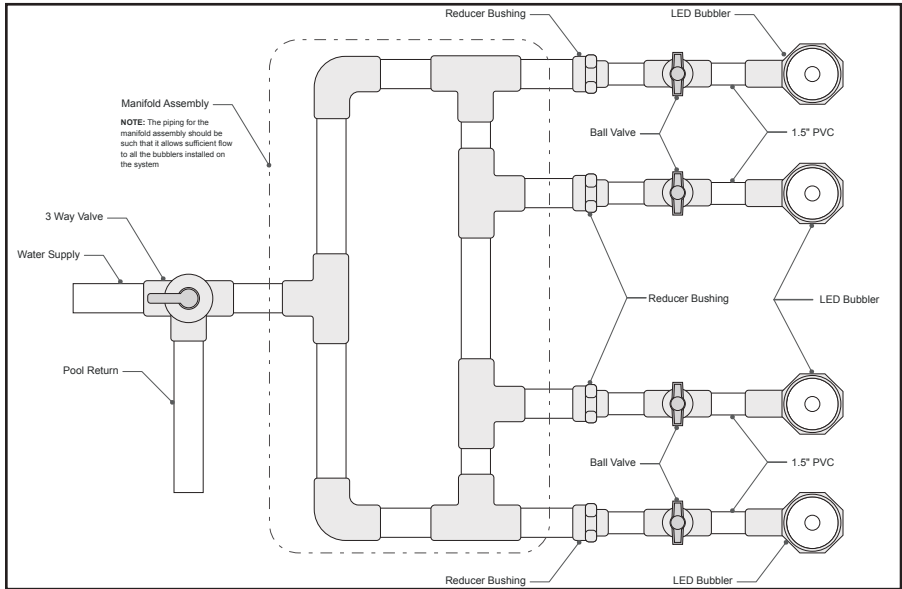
Reducer Bushing

LED Bubbler

Manifold Assembly

**NOTE:** The piping for the manifold assembly should be such that it allows sufficient flow to all the bubblers installed on the system

Ball Valve

1.5" PVC

3 Way Valve

Water Supply

Reducer Bushing

LED Bubbler

Pool Return

Ball Valve

1.5" PVC

Reducer Bushing

LED Bubbler